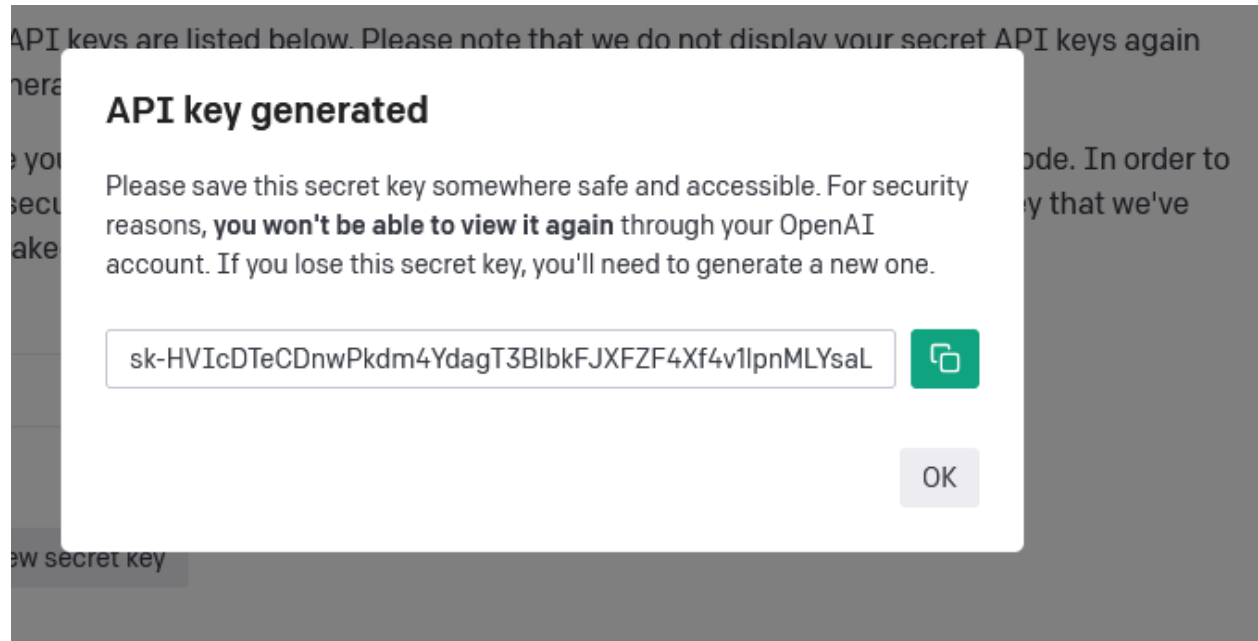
API keys are listed below. Please note that we do not display your secret API keys again
nera

you ode. In order to
secu y that we've
ake

API key generated

Please save this secret key somewhere safe and accessible. For security reasons, **you won't be able to view it again** through your OpenAI account. If you lose this secret key, you'll need to generate a new one.

sk-HVIcDTeCDnwPkdm4YdagT3BlbkFJXFZF4Xf4v1lpnMLYsaL

OK

ew secret key